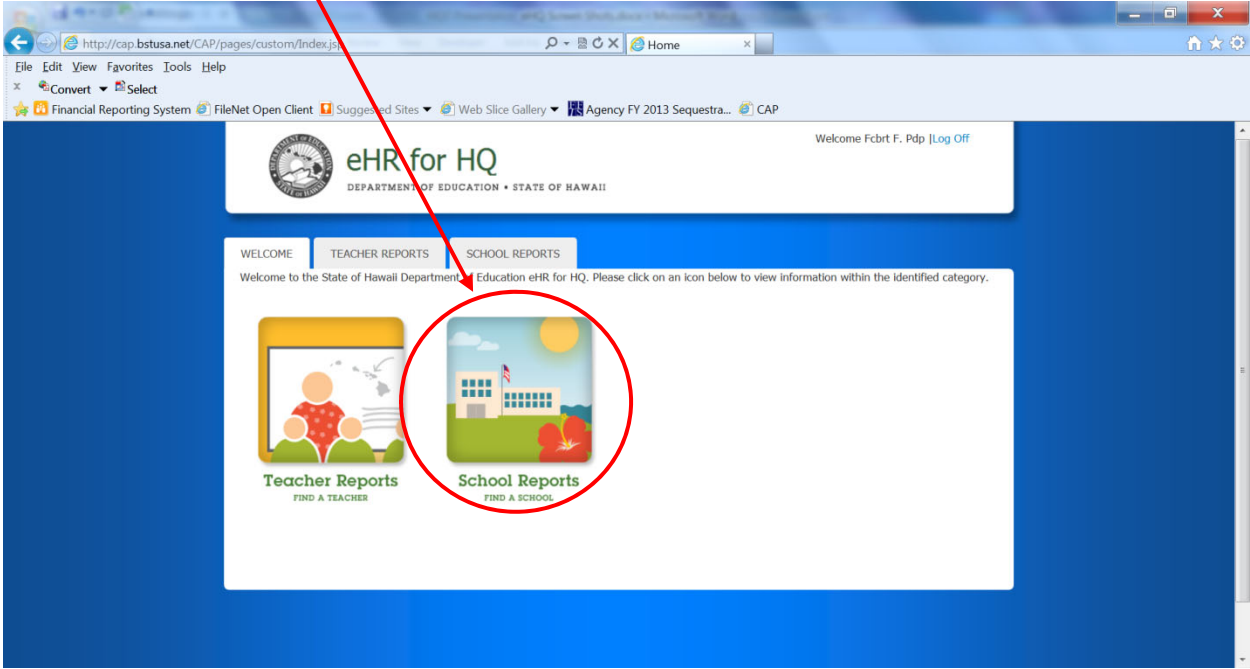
http://cap.bstusa.net/CAP/pages/custom/Index.jsp
Home
File Edit View Favorites Tools Help
Convert Select
Financial Reporting System FileNet Open Client Suggested Sites Web Slice Gallery Agency FY 2013 Sequestra... CAP

eHR for HQ
DEPARTMENT OF EDUCATION • STATE OF HAWAII

Welcome Fcbrt F. Pdp |Log Off

WELCOME
TEACHER REPORTS
SCHOOL REPORTS

Welcome to the State of Hawaii Department of Education eHR for HQ. Please click on an icon below to view information within the identified category.

Teacher Reports
FIND A TEACHER

School Reports
FIND A SCHOOL